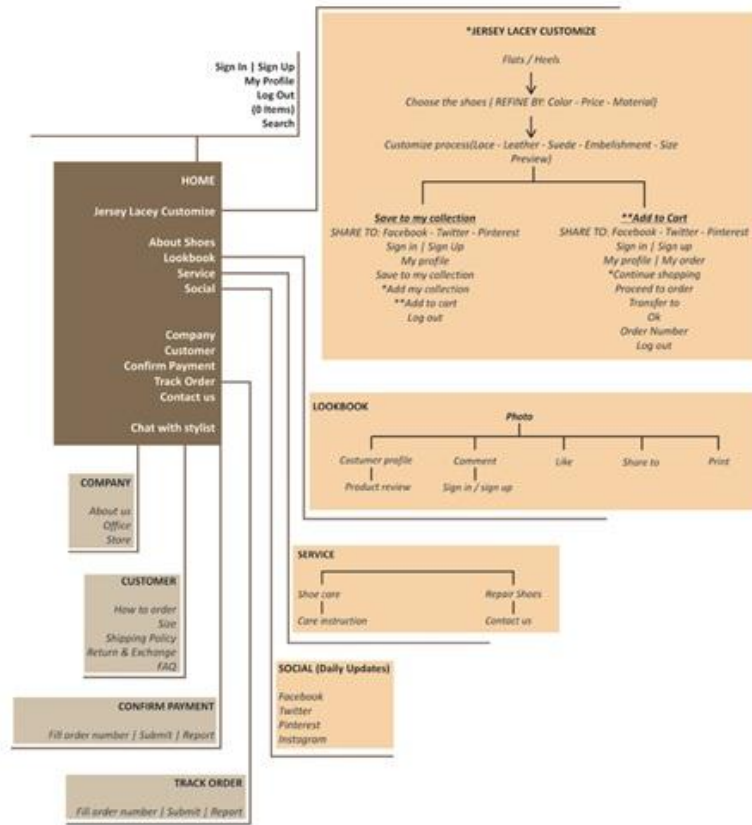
Sign In | Sign Up
My Profile
Log Out
(0 Items)
Search

HOME

Jersey Lacey Customize

About Shoes
Lookbook
Service
Social

Company
Customer
Confirm Payment
Track Order
Contact us

Chat with stylist

*JERSEY LACEY CUSTOMIZE

Flats / Heels

Choose the shoes ( REFINE BY: Color - Price - Material)

Customize process(Lace - Leather - Suede - Embelishment - Size Preview)

Save to my collection
SHARE TO: Facebook - Twitter - Pinterest
Sign in | Sign Up
My profile
Save to my collection
*Add my collection
**Add to cart
Log out

**Add to Cart
SHARE TO: Facebook - Twitter - Pinterest
Sign in | Sign up
My profile | My order
*Continue shopping
Proceed to order
Transfer to
Ok
Order Number
Log out

LOOKBOOK

Photo

Costumer profile
Product review
Comment
Sign in / sign up
Like
Share to
Print

COMPANY

About us
Office
Store

SERVICE

Shoe care
Care instruction
Repair Shoes
Contact us

CUSTOMER

How to order
Size
Shipping Policy
Return & Exchange
FAQ

SOCIAL (Daily Updates)

Facebook
Twitter
Pinterest
Instagram

CONFIRM PAYMENT

Fill order number | Submit | Report

TRACK ORDER

Fill order number | Submit | Report